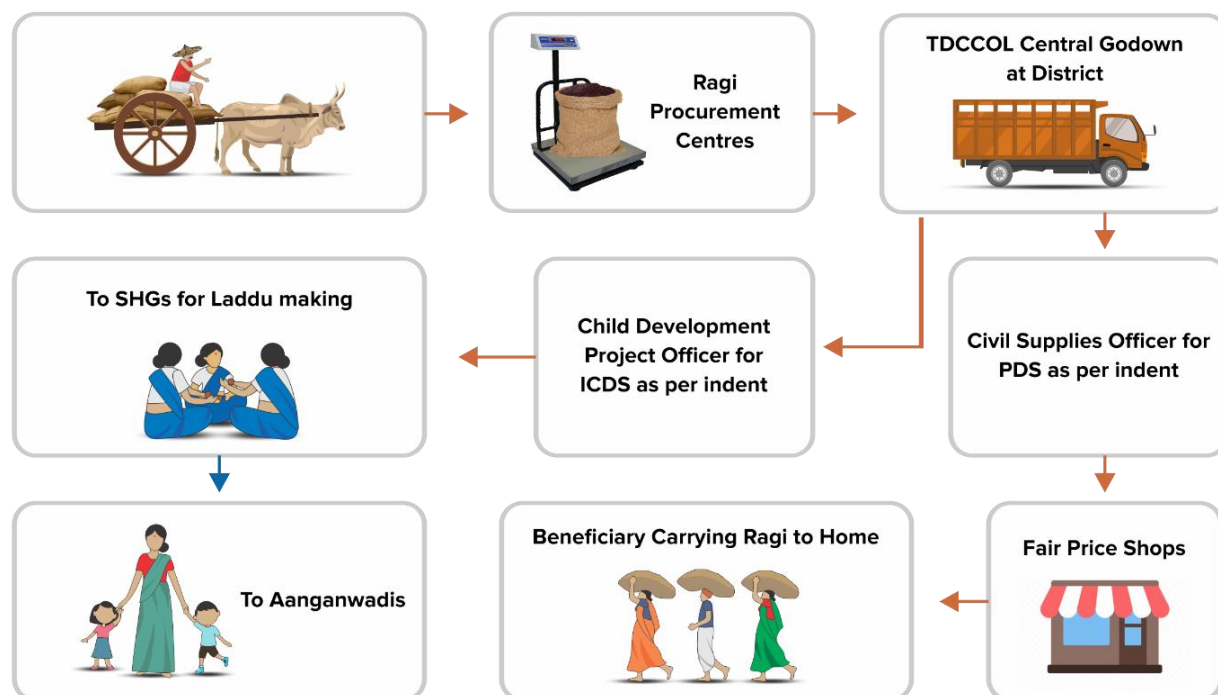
Ragi Procurement Centres

TDCCOL Central Godown at District

To SHGs for Laddu making

Child Development Project Officer for ICDS as per indent

Civil Supplies Officer for PDS as per indent

To Aanganwadis

Beneficiary Carrying Ragi to Home

Fair Price Shops